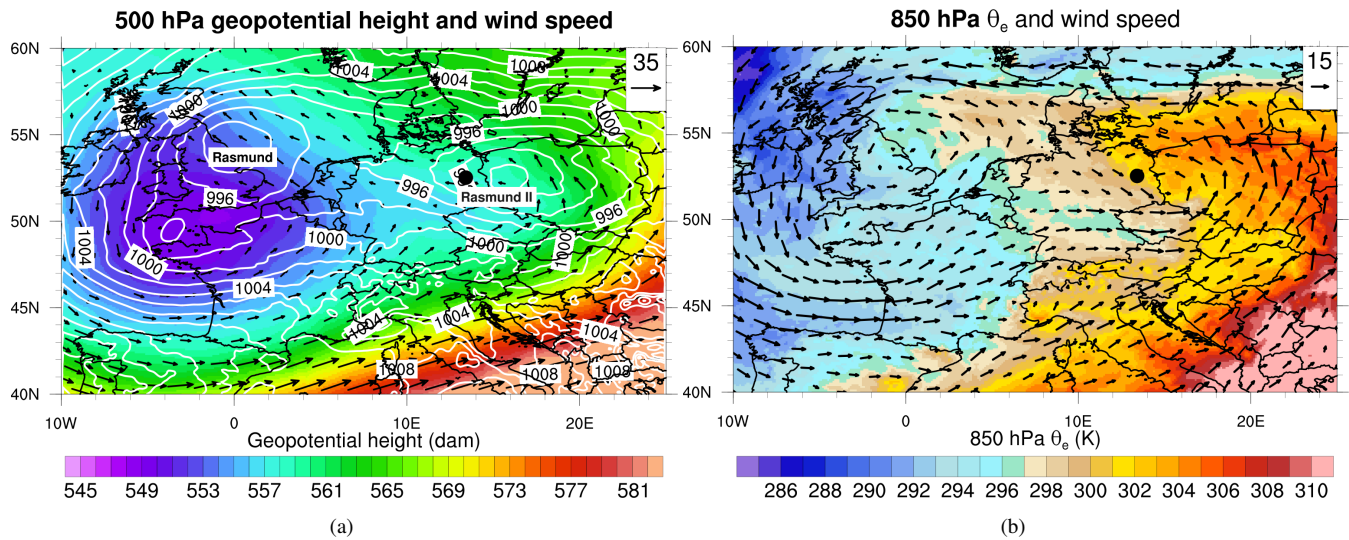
500 hPa geopotential height and wind speed

60N 55N 50N 45N 40N

1004 1004 1000 1000 996 1000 1000 996 996 1000 1004 1000 1000 996 1000 1004 1004 1004 1004 1008 1008 1008

Rasmund

Rasmund II

35

10W 0 10E 20E

Geopotential height (dam)

545 549 553 557 561 565 569 573 577 581

(a)

850 hPa $\theta_e$ and wind speed

60N 55N 50N 45N 40N

15

10W 0 10E 20E

850 hPa $\theta_e$ (K)

286 288 290 292 294 296 298 300 302 304 306 308 310

(b)